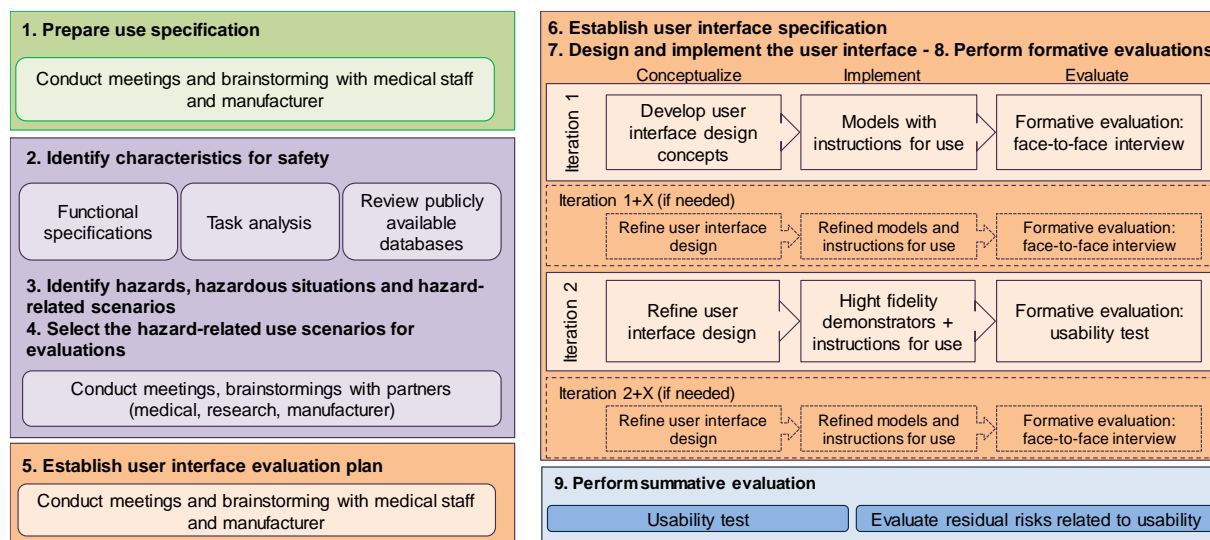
1. Prepare use specification

Conduct meetings and brainstorming with medical staff and manufacturer

2. Identify characteristics for safety

Functional specifications

Task analysis

Review publicly available databases

3. Identify hazards, hazardous situations and hazard-related scenarios
4. Select the hazard-related use scenarios for evaluations

Conduct meetings, brainstormings with partners (medical, research, manufacturer)

5. Establish user interface evaluation plan

Conduct meetings and brainstorming with medical staff and manufacturer

6. Establish user interface specification
7. Design and implement the user interface - 8. Perform formative evaluations

Conceptualize

Implement

Evaluate

Iteration 1

Develop user interface design concepts

Models with instructions for use

Formative evaluation: face-to-face interview

Iteration 1+X (if needed)

Refine user interface design

Refined models and instructions for use

Formative evaluation: face-to-face interview

Iteration 2

Refine user interface design

Hight fidelity demonstrators + instructions for use

Formative evaluation: usability test

Iteration 2+X (if needed)

Refine user interface design

Refined models and instructions for use

Formative evaluation: face-to-face interview

9. Perform summative evaluation

Usability test

Evaluate residual risks related to usability